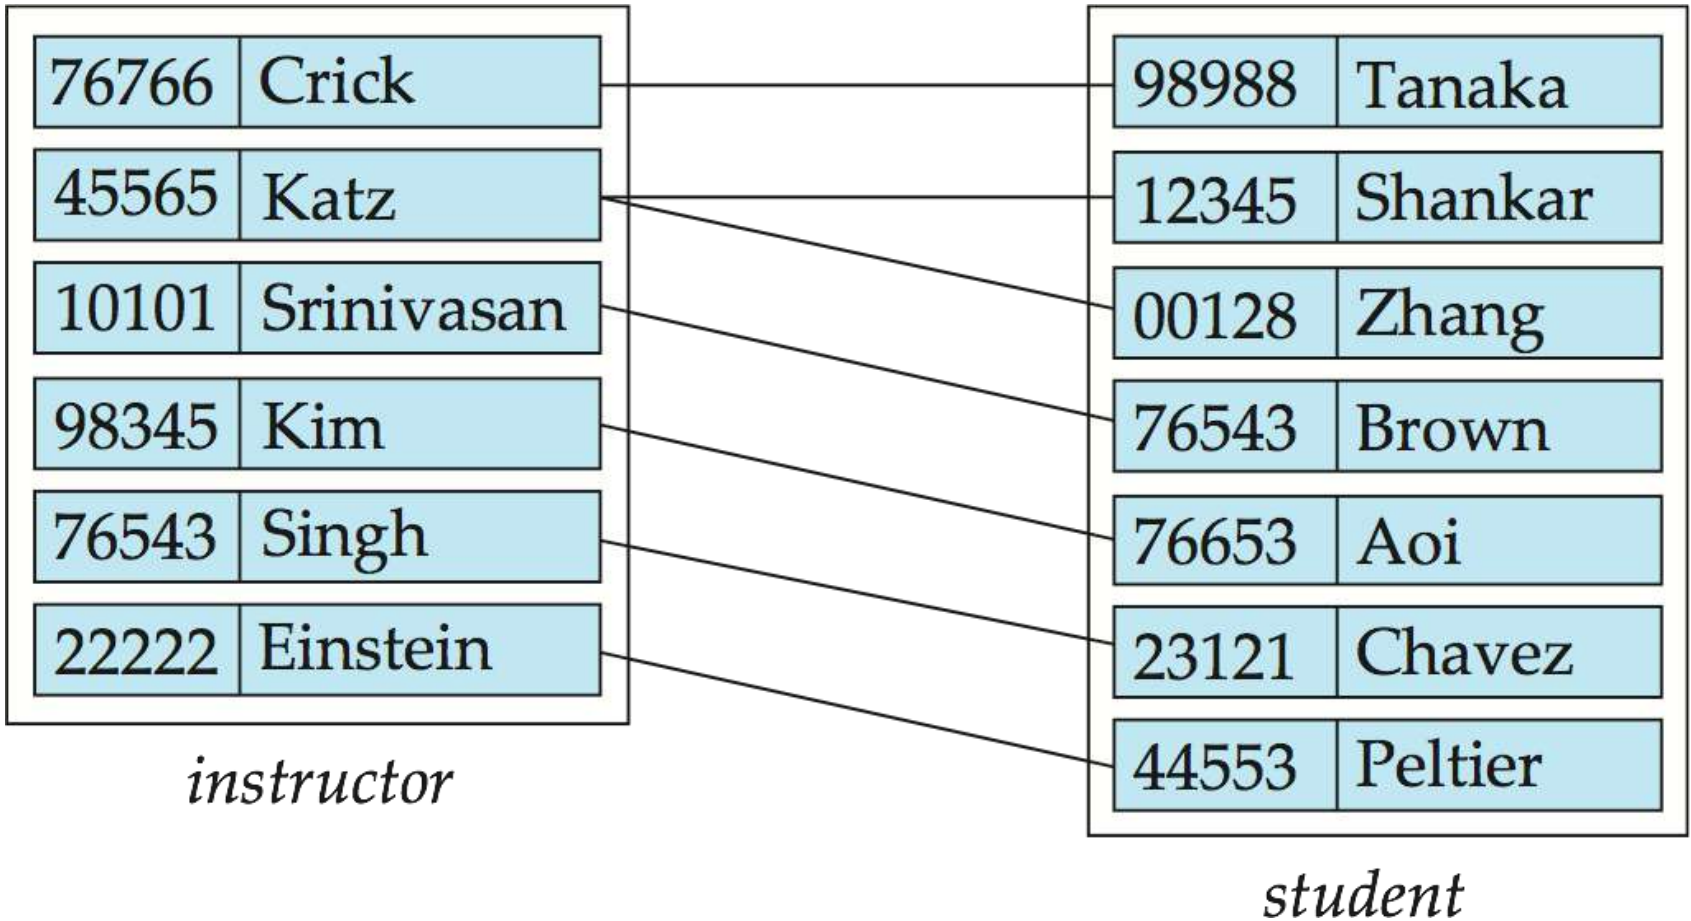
| 76766 | Crick |
|---|---|
| 45565 | Katz |
| 10101 | Srinivasan |
| 98345 | Kim |
| 76543 | Singh |
| 22222 | Einstein |

instructor

| 98988 | Tanaka |
|---|---|
| 12345 | Shankar |
| 00128 | Zhang |
| 76543 | Brown |
| 76653 | Aoi |
| 23121 | Chavez |
| 44553 | Peltier |

student